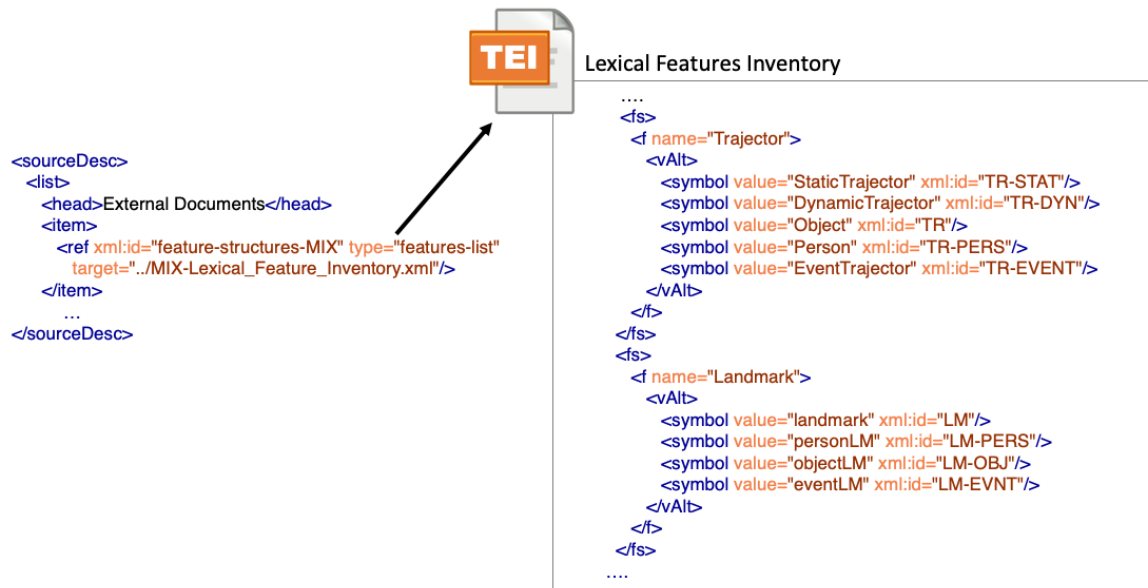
<sourceDesc>
<list>
<head>External Documents</head>
<item>
<ref xml:id="feature-structures-MIX" type="features-list" target="../MIX-Lexical_Feature_Inventory.xml"/>
</item>
…
</sourceDesc>

TEI

Lexical Features Inventory

….
<fs>
<f name="Trajector">
<vAlt>
<symbol value="StaticTrajector" xml:id="TR-STAT"/>
<symbol value="DynamicTrajector" xml:id="TR-DYN"/>
<symbol value="Object" xml:id="TR"/>
<symbol value="Person" xml:id="TR-PERS"/>
<symbol value="EventTrajector" xml:id="TR-EVENT"/>
</vAlt>
</f>
</fs>
<fs>
<f name="Landmark">
<vAlt>
<symbol value="landmark" xml:id="LM"/>
<symbol value="personLM" xml:id="LM-PERS"/>
<symbol value="objectLM" xml:id="LM-OBJ"/>
<symbol value="eventLM" xml:id="LM-EVNT"/>
</vAlt>
</f>
</fs>
….